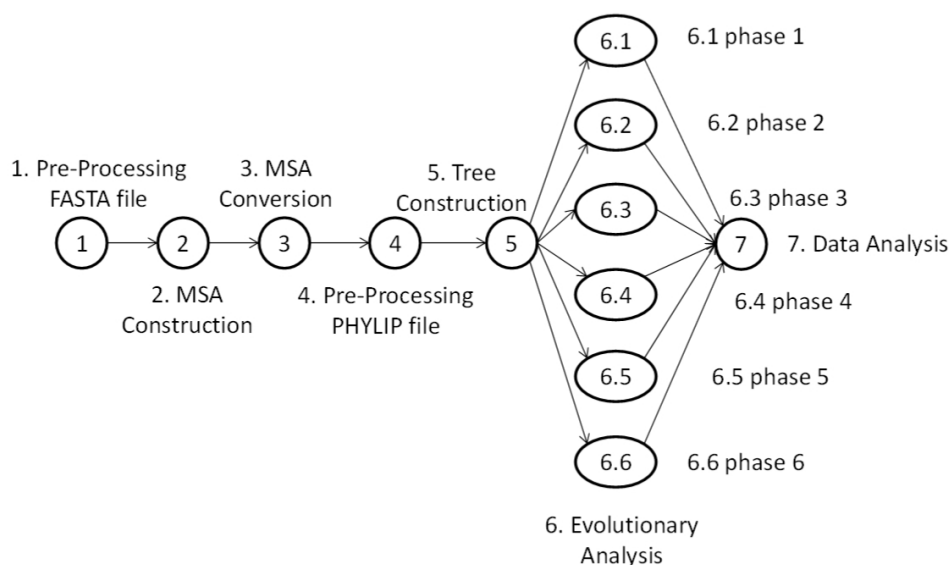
1. Pre-Processing FASTA file

3. MSA Conversion

5. Tree Construction

1

2

3

4

5

2. MSA Construction

4. Pre-Processing PHYLIP file

6.1

6.1 phase 1

6.2

6.2 phase 2

6.3

6.3 phase 3

6.4

6.4 phase 4

6.5

6.5 phase 5

6.6

6.6 phase 6

7

7. Data Analysis

6. Evolutionary Analysis